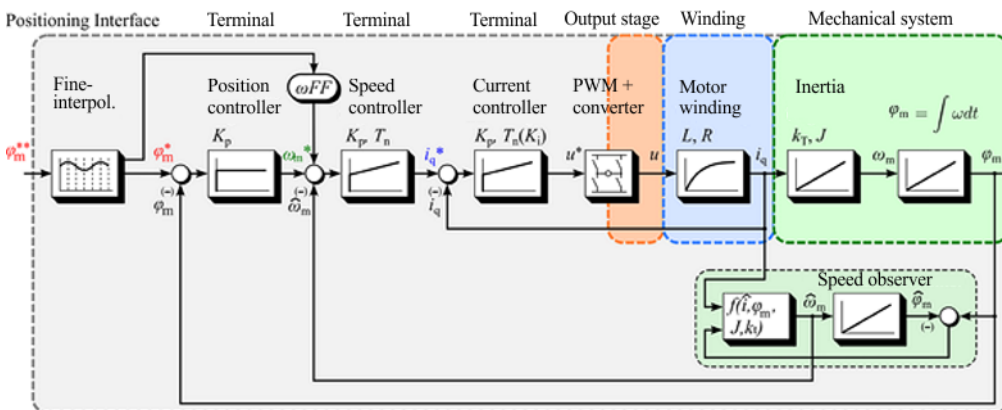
Positioning Interface

Terminal

Terminal

Terminal

Output stage

Winding

Mechanical system

Fine-interpol.

Position controller

$\omega FF$

Speed controller

Current controller

PWM + converter

Motor winding

Inertia

$\varphi_m = \int \omega dt$

$\varphi_m^{**}$

$\varphi_m^*$

$K_p$

$\omega_m^*$

$K_p, T_n$

$i_q^*$

$K_p, T_n(K_i)$

$u^*$

$u$

$L, R$

$i_q$

$k_T, J$

$\omega_m$

$\varphi_m$

(-)

$\varphi_m$

(-)

$\hat{\omega}_m$

(-)

$i_q$

Speed observer

$f(\hat{i}, \varphi_m, J, k_t)$

$\hat{\omega}_m$

$\hat{\varphi}_m$

(-)